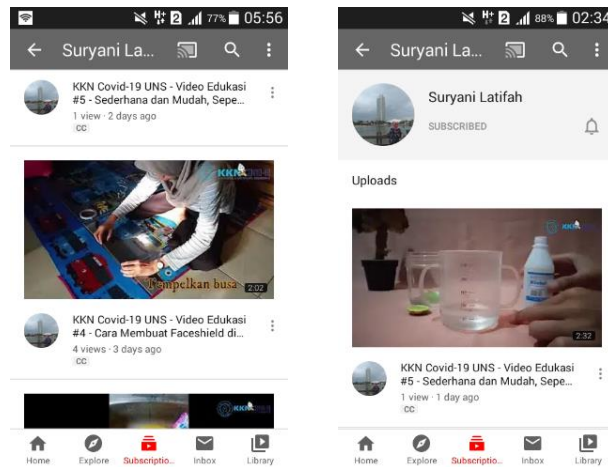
77% 05:56

Suryani La...

KKN Covid-19 UNS - Video Edukasi #5 - Sederhana dan Mudah, Sepe...
1 view · 2 days ago
CC

KKN UNS
Tempelkan busa
2:02

KKN Covid-19 UNS - Video Edukasi #4 - Cara Membuat Faceshield di...
4 views · 3 days ago
CC

KKN UNS

Home Explore Subscriptio... Inbox Library

88% 02:34

Suryani La...

Suryani Latifah
SUBSCRIBED

Uploads

KKN UNS
2:32

KKN Covid-19 UNS - Video Edukasi #5 - Sederhana dan Mudah, Sepe...
1 view · 1 day ago
CC

Home Explore Subscriptio... Inbox Library